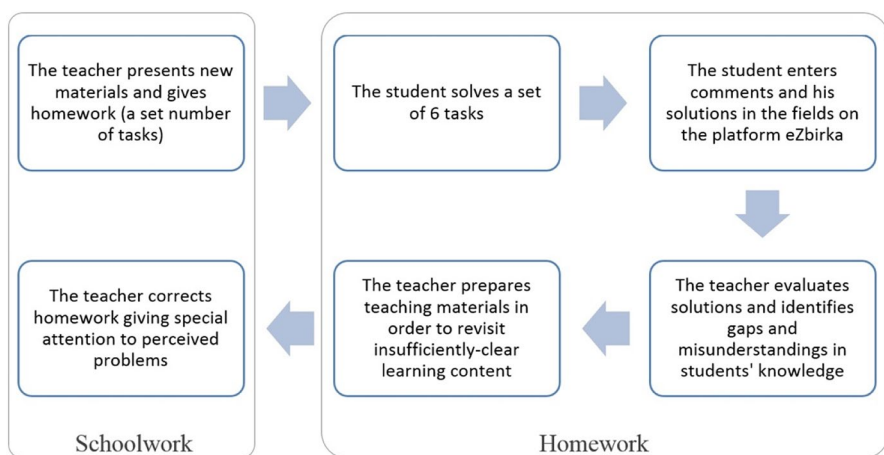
The teacher presents new materials and gives homework (a set number of tasks)

The student solves a set of 6 tasks

The student enters comments and his solutions in the fields on the platform eZbirka

The teacher evaluates solutions and identifies gaps and misunderstandings in students' knowledge

The teacher prepares teaching materials in order to revisit insufficiently-clear learning content

The teacher corrects homework giving special attention to perceived problems

Schoolwork

Homework